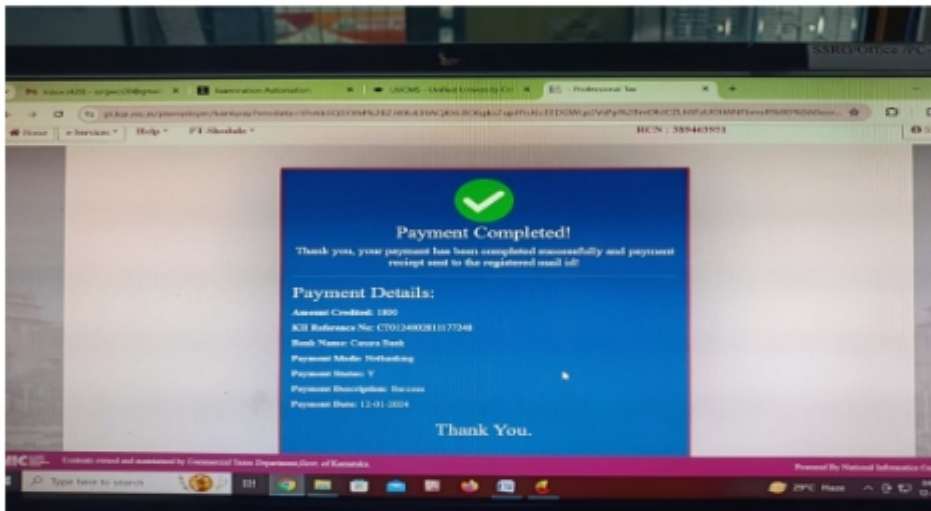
SSRG/Office /PC

Inbox (429) - srgecd0@gmai | Examination Automation | UUCMS - Unified University Co | Professional Tax

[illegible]

Home | e-Services | Help | PT Skedule

RCN : 389463951

Payment Completed!

Thank you, your payment has been completed successfully and payment receipt sent to the registered mail id!

Payment Details:

Amount Credited: 1800

KII Reference No: CT0124002811177248

Bank Name: Canara Bank

Payment Mode: Netbanking

Payment Status: Y

Payment Description: Success

Payment Date: 12-01-2024

Thank You.

Contents owned and maintained by Commercial Taxes Department,Govt. of Karnataka

Powered By National Informatics Ce

Type here to search

29°C Haze